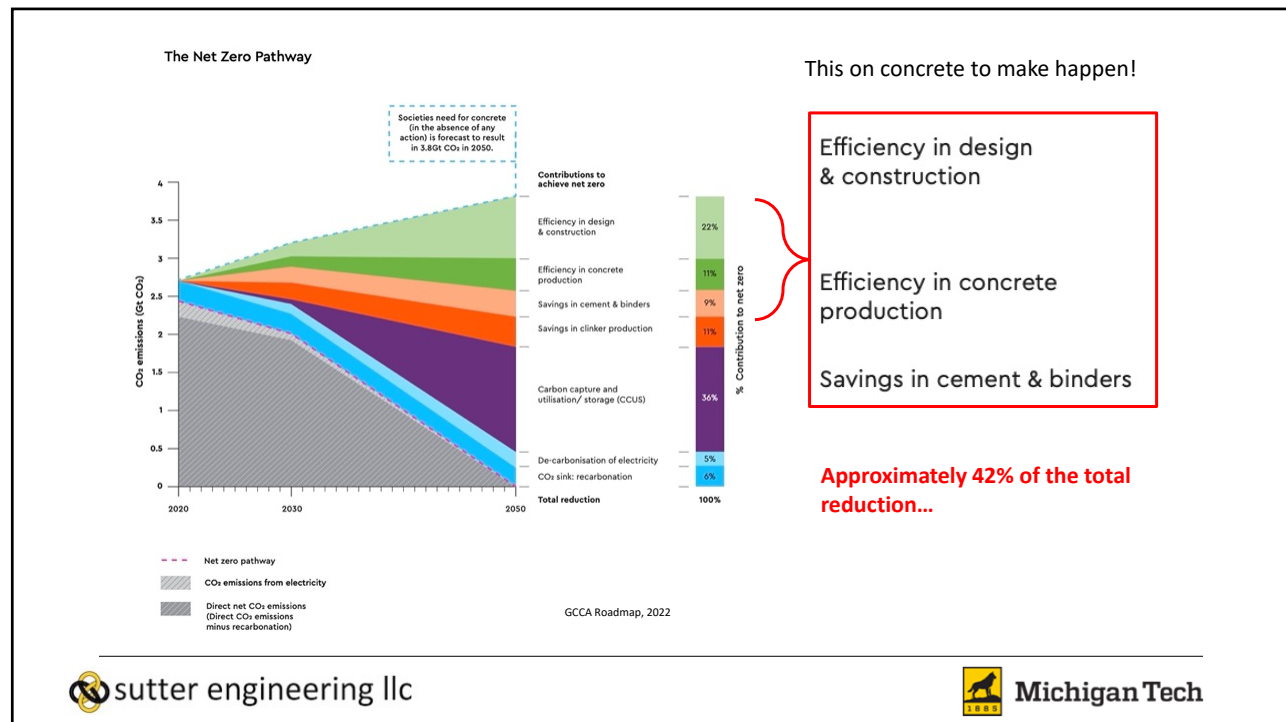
The Net Zero Pathway

Societies need for concrete (in the absence of any action) is forecast to result in 3.8Gt $CO_2$ in 2050.

4
3.5
3
2.5
2
1.5
1
0.5
0

$CO_2$ emissions (Gt $CO_2$)

2020
2030
2050

Contributions to achieve net zero

Efficiency in design & construction
Efficiency in concrete production
Savings in cement & binders
Savings in clinker production
Carbon capture and utilisation/ storage (CCUS)
De-carbonisation of electricity
$CO_2$ sink: recarbonation
Total reduction

22%
11%
9%
11%
36%
5%
6%
100%

% Contribution to net zero

Net zero pathway
$CO_2$ emissions from electricity
Direct net $CO_2$ emissions (Direct $CO_2$ emissions minus recarbonation)

GCCA Roadmap, 2022

This on concrete to make happen!

Efficiency in design & construction

Efficiency in concrete production

Savings in cement & binders

Approximately 42% of the total reduction…

sutter engineering llc

1885
Michigan Tech